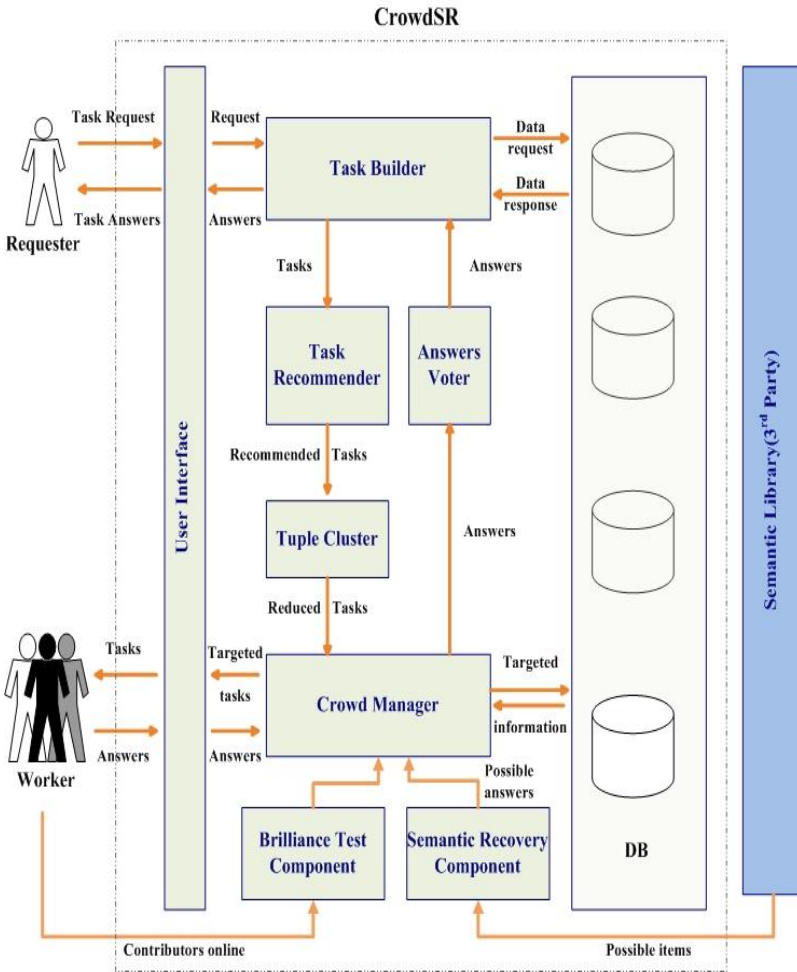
CrowdSR

Task Request

Task Answers

Requester

User Interface

Request

Answers

Task Builder

Data request

Data response

Tasks

Answers

Task Recommender

Answers Voter

Recommended Tasks

Tuple Cluster

Answers

Reduced Tasks

Tasks

Answers

Worker

Targeted tasks

Answers

Crowd Manager

Targeted

information

Possible answers

Brilliance Test Component

Semantic Recovery Component

DB

Semantic Library($3^{rd}$ Party)

Contributors online

Possible items